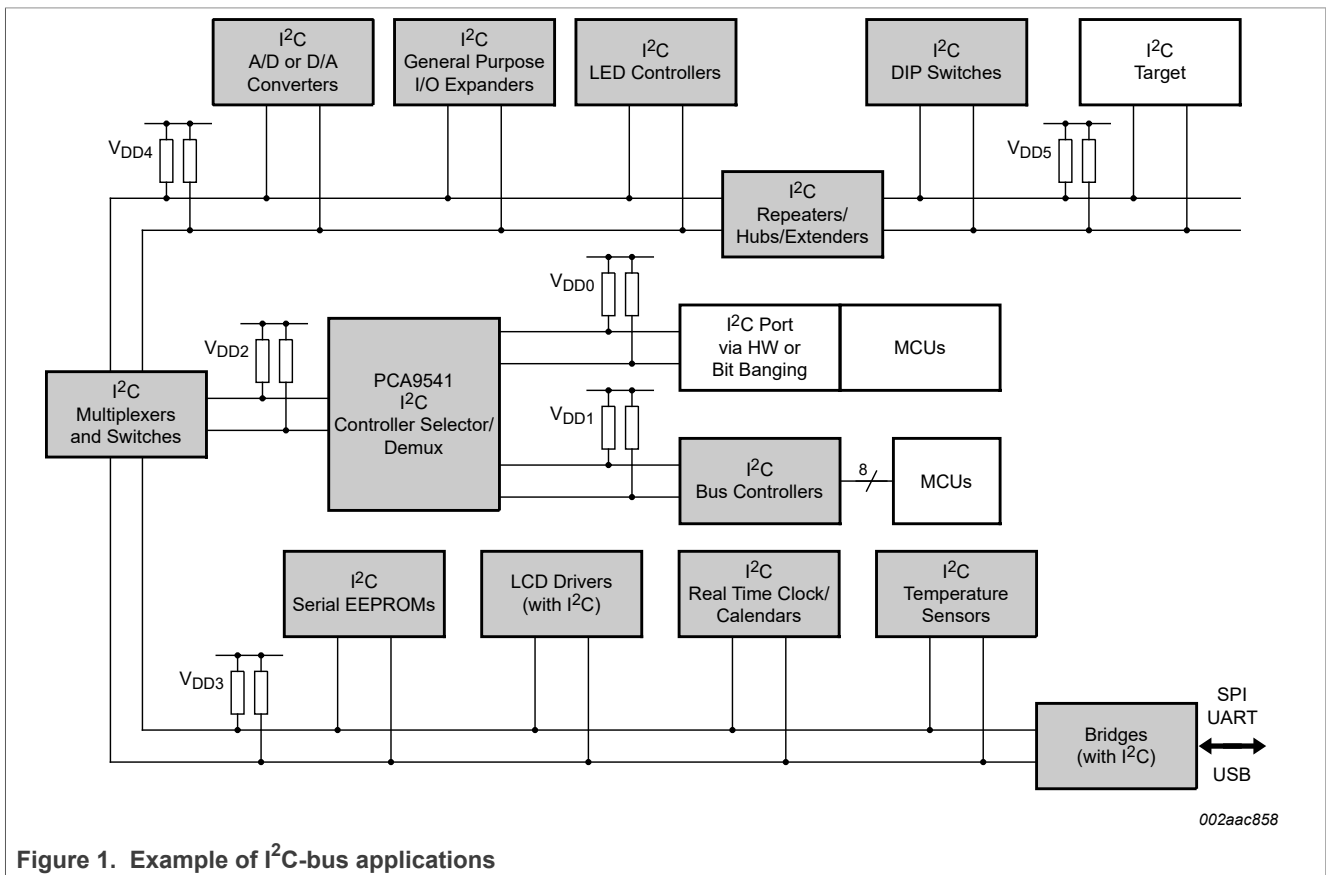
$I^2C$ A/D or D/A Converters

$I^2C$ General Purpose I/O Expanders

$I^2C$ LED Controllers

$I^2C$ DIP Switches

$I^2C$ Target

$V_{DD4}$

$V_{DD5}$

$I^2C$ Repeaters/ Hubs/Extenders

$V_{DD0}$

$I^2C$ Port via HW or Bit Banging

MCUs

$V_{DD2}$

PCA9541 $I^2C$ Controller Selector/ Demux

$I^2C$ Multiplexers and Switches

$V_{DD1}$

$I^2C$ Bus Controllers

8

MCUs

$I^2C$ Serial EEPROMs

LCD Drivers (with $I^2C$)

$I^2C$ Real Time Clock/ Calendars

$I^2C$ Temperature Sensors

$V_{DD3}$

Bridges (with $I^2C$)

SPI
UART
USB

002aac858

Figure 1. Example of $I^2C$-bus applications